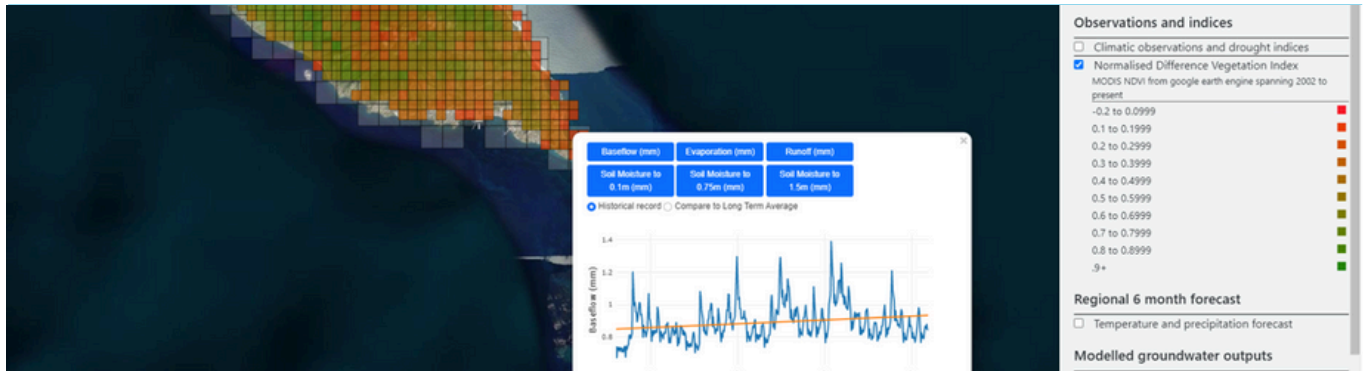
Baseflow (mm)
Evaporation (mm)
Runoff (mm)
Soil Moisture to 0.1m (mm)
Soil Moisture to 0.75m (mm)
Soil Moisture to 1.5m (mm)
Historical record
Compare to Long Term Average

1.4
1.2
1
0.8
Baseflow (mm)

Observations and indices
Climatic observations and drought indices
Normalised Difference Vegetation Index
MODIS NDVI from google earth engine spanning 2002 to present
-0.2 to 0.0999
0.1 to 0.1999
0.2 to 0.2999
0.3 to 0.3999
0.4 to 0.4999
0.5 to 0.5999
0.6 to 0.6999
0.7 to 0.7999
0.8 to 0.8999
.9+

Regional 6 month forecast
Temperature and precipitation forecast

Modelled groundwater outputs